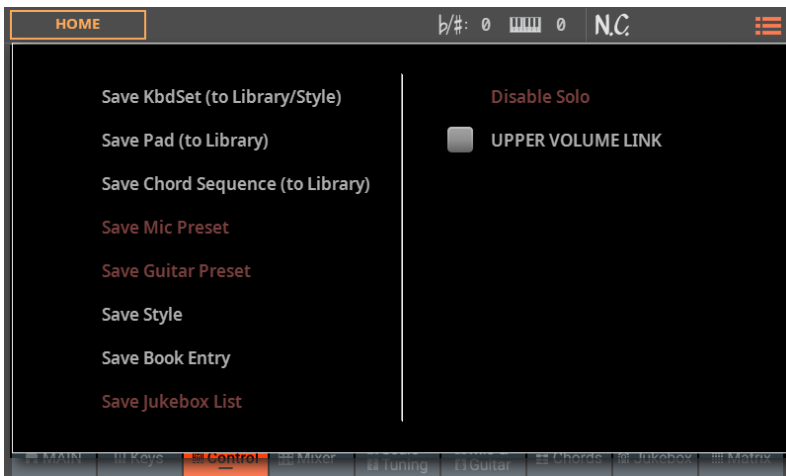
HOME

♭/♯: 0 0 N.C.

Save KbdSet (to Library/Style)

Save Pad (to Library)

Save Chord Sequence (to Library)

Save Mic Preset

Save Guitar Preset

Save Style

Save Book Entry

Save Jukebox List

Disable Solo

UPPER VOLUME LINK

MAIN Keys Control Mixer Tuning Guitar Chords Jukebox Matrix